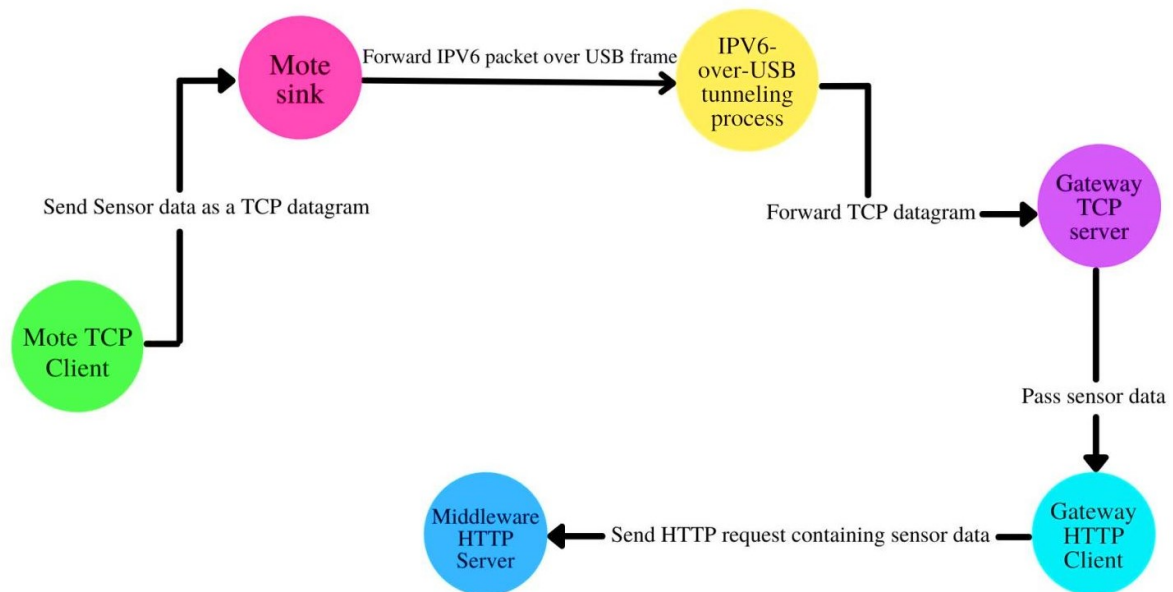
Mote sink

Forward IPV6 packet over USB frame

IPV6-over-USB tunneling process

Send Sensor data as a TCP datagram

Forward TCP datagram

Gateway TCP server

Mote TCP Client

Pass sensor data

Middleware HTTP Server

Send HTTP request containing sensor data

Gateway HTTP Client